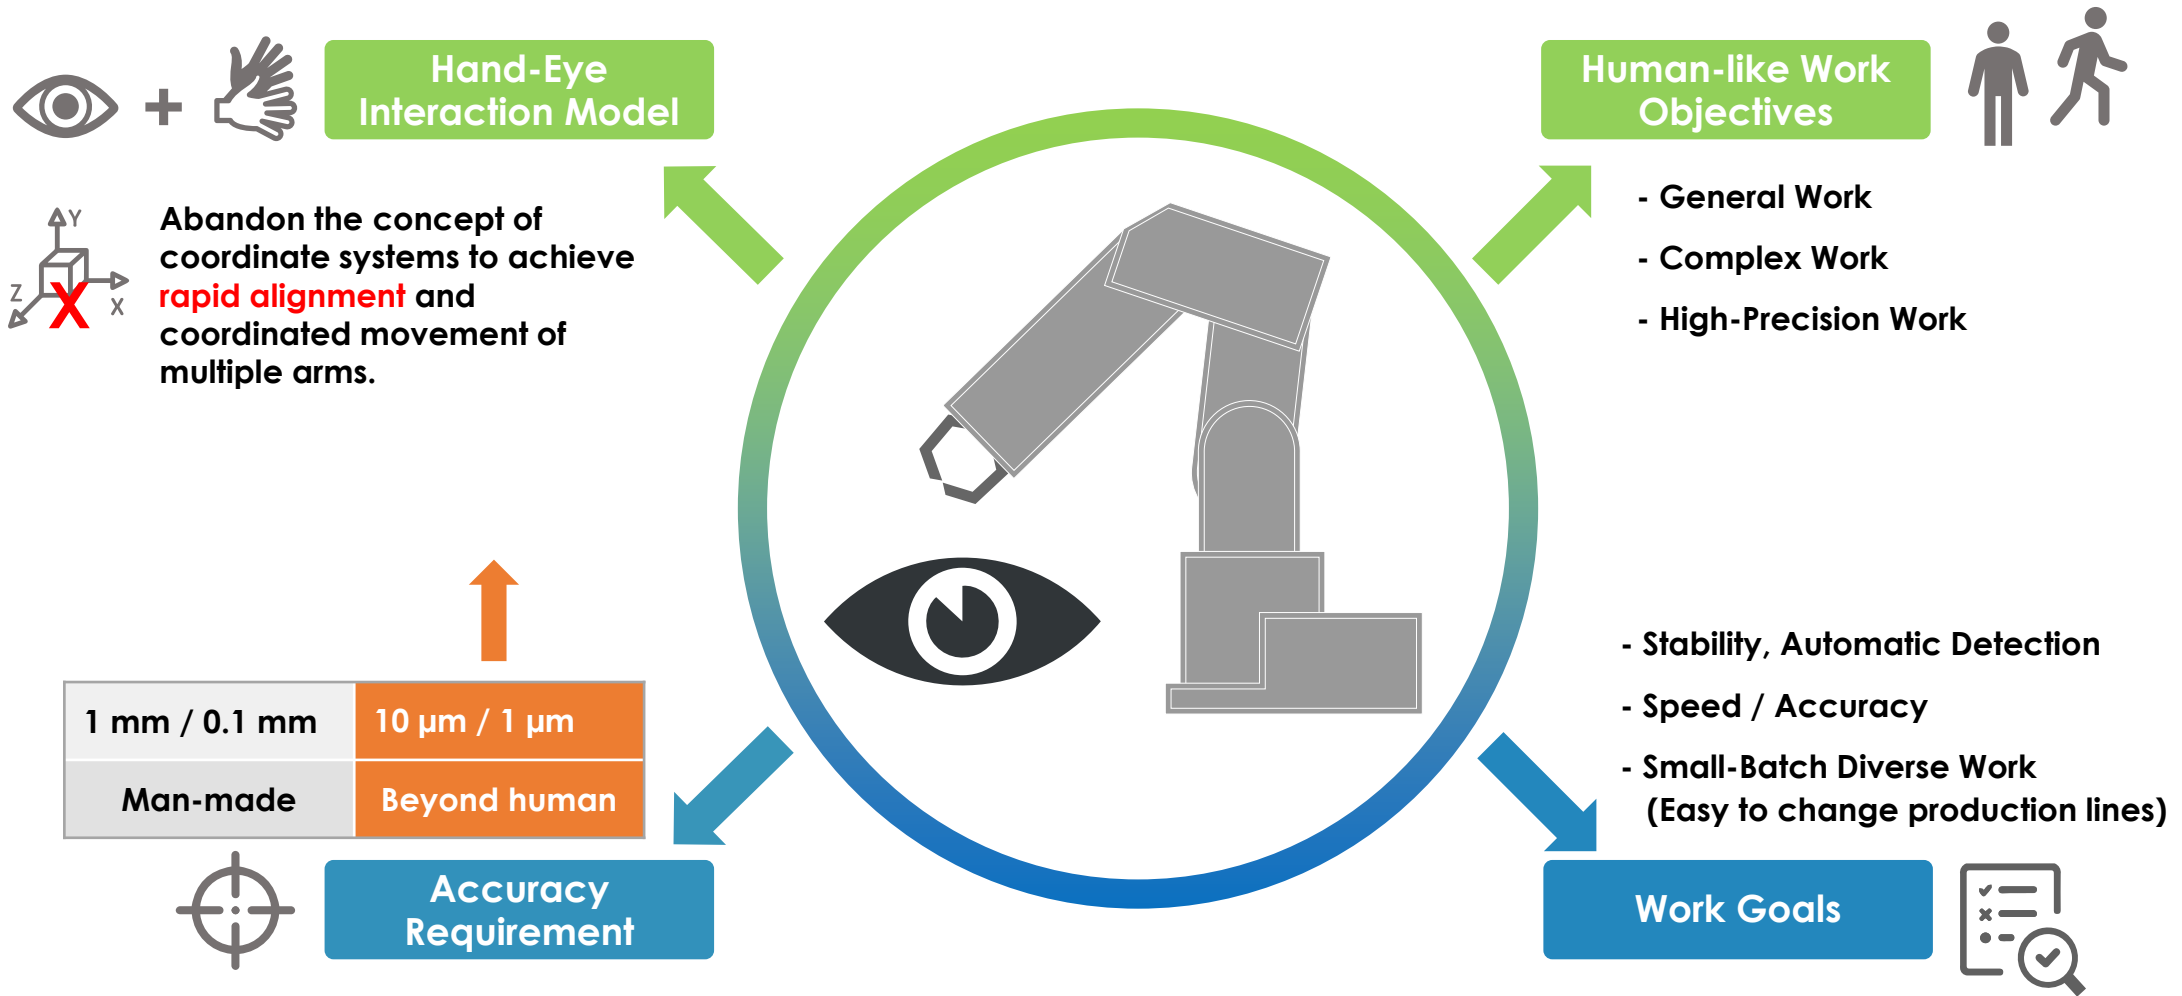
Hand-Eye Interaction Model

Y
Z
X

Abandon the concept of coordinate systems to achieve rapid alignment and coordinated movement of multiple arms.

Human-like Work Objectives

- General Work
- Complex Work
- High-Precision Work

| 1 mm / 0.1 mm | 10 µm / 1 µm |
|---|---|
| Man-made | Beyond human |

Accuracy Requirement

- Stability, Automatic Detection
- Speed / Accuracy
- Small-Batch Diverse Work (Easy to change production lines)

Work Goals